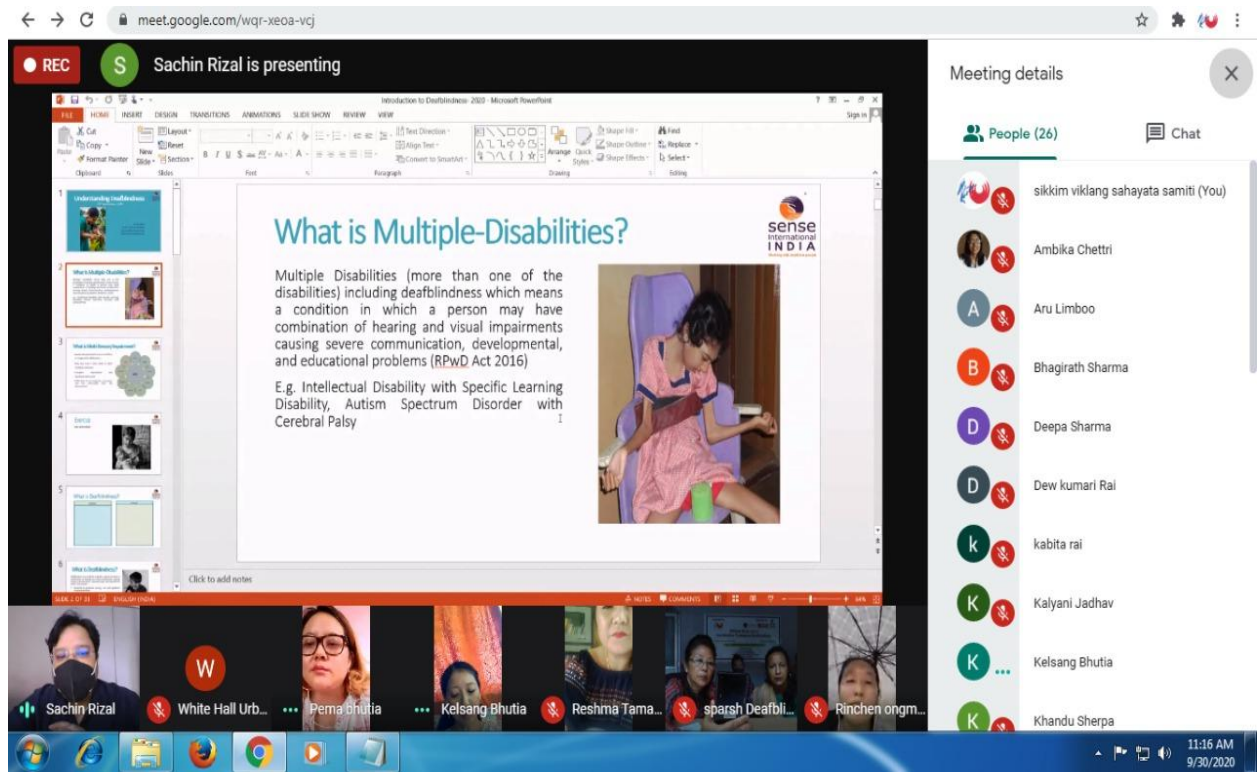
meet.google.com/wqr-xeoa-vcj

REC

S Sachin Rizal is presenting

Introduction to Deafblindness- 2020 - Microsoft PowerPoint

FILE HOME INSERT DESIGN TRANSITIONS ANIMATIONS SLIDE SHOW REVIEW VIEW

What is Multiple-Disabilities?

sense International INDIA

Multiple Disabilities (more than one of the disabilities) including deafblindness which means a condition in which a person may have combination of hearing and visual impairments causing severe communication, developmental, and educational problems (RPwD Act 2016)

E.g. Intellectual Disability with Specific Learning Disability, Autism Spectrum Disorder with Cerebral Palsy

Click to add notes

Meeting details

People (26)

Chat

sikkim viklang sahayata samiti (You)

Ambika Chettri

Aru Limboo

Bhagirath Sharma

Deepa Sharma

Dew kumari Rai

kabita rai

Kalyani Jadhav

Kelsang Bhutia

Khandu Sherpa

Sachin Rizal

White Hall Urb...

Pema bhutia

Kelsang Bhutia

Reshma Tama...

sparsh Deafbli...

Rinchen ongm...

11:16 AM
9/30/2020